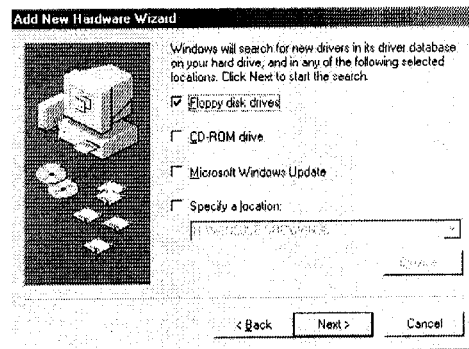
Add New Hardware Wizard

Windows will search for new drivers in its driver database on your hard drive, and in any of the following selected locations. Click Next to start the search.

Floppy disk drives

CD-ROM drive

Microsoft Windows Update

Specify a location:

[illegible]

Browse...

< Back

Next >

Cancel